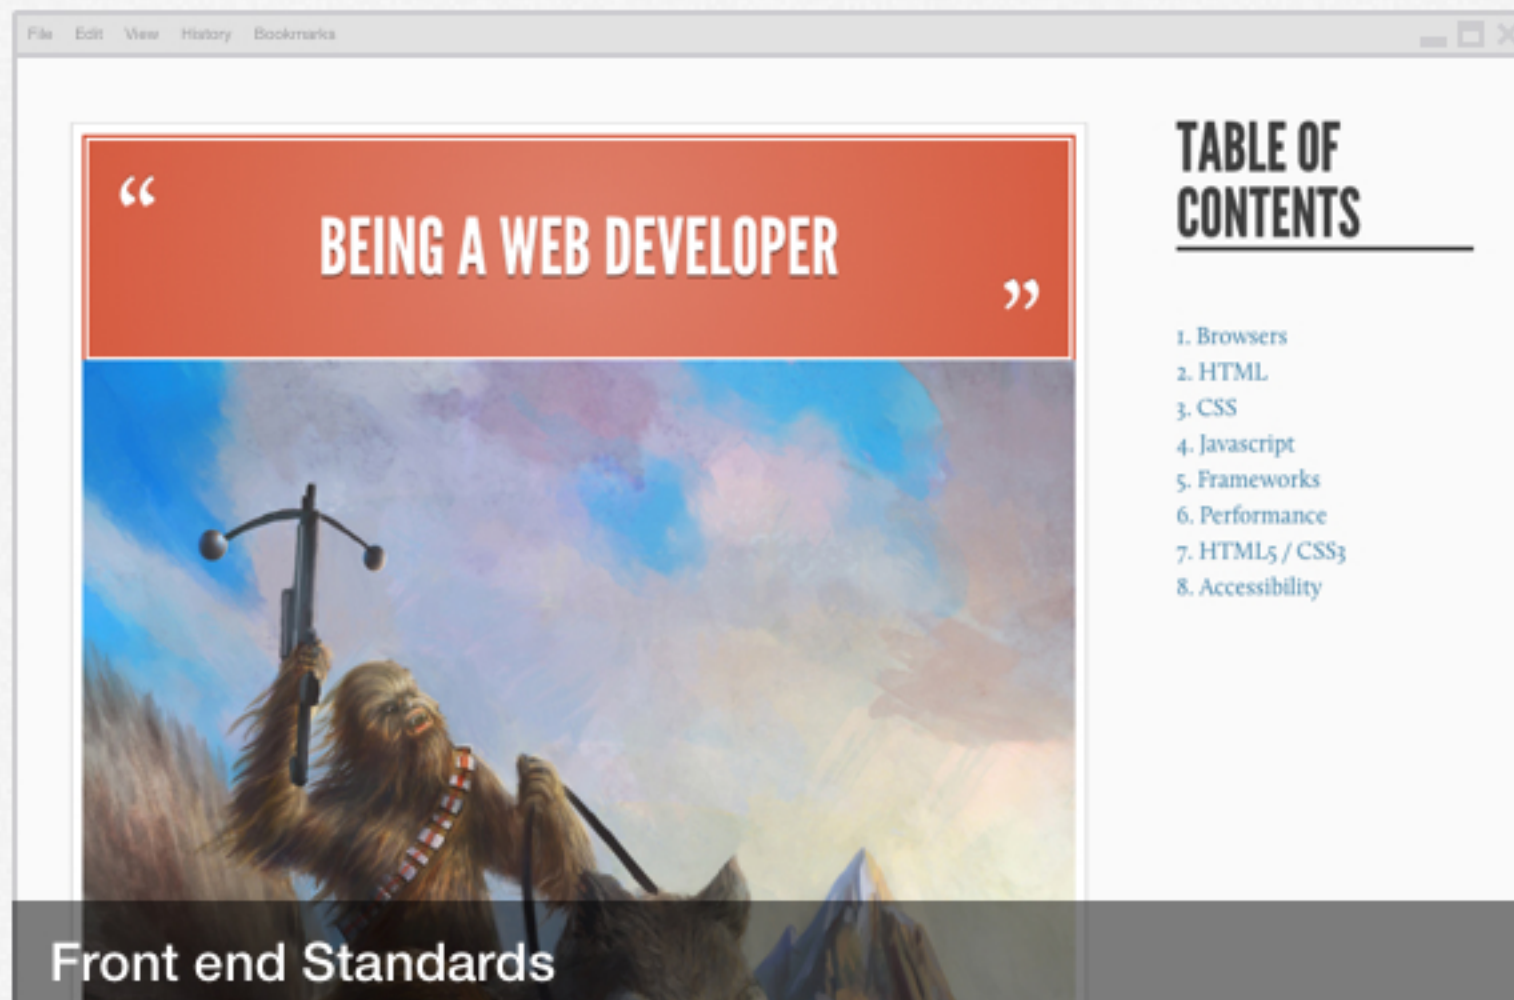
File Edit View History Bookmarks

“ BEING A WEB DEVELOPER ”

TABLE OF CONTENTS

1. Browsers
2. HTML
3. CSS
4. Javascript
5. Frameworks
6. Performance
7. HTML5 / CSS3
8. Accessibility

Front end Standards